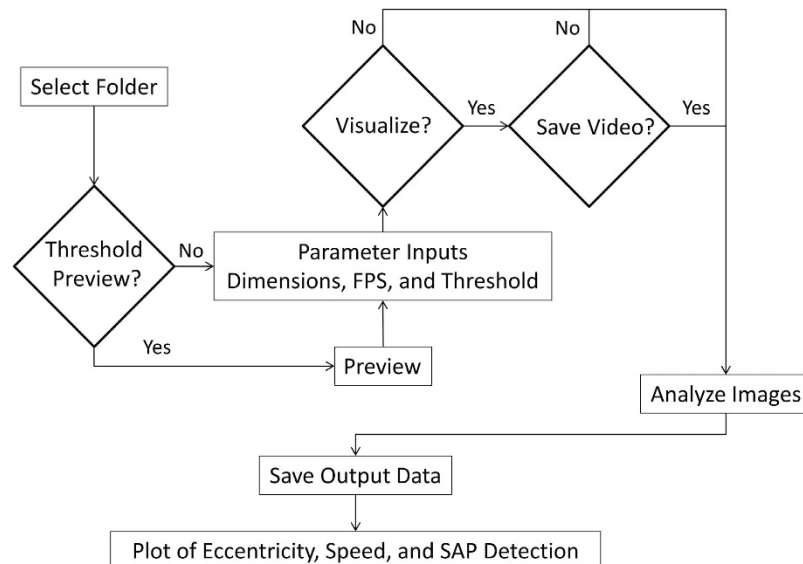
Select Folder

Threshold Preview?

No

Yes

Parameter Inputs
Dimensions, FPS, and Threshold

Preview

Visualize?

No

Yes

Save Video?

No

Yes

Analyze Images

Save Output Data

Plot of Eccentricity, Speed, and SAP Detection